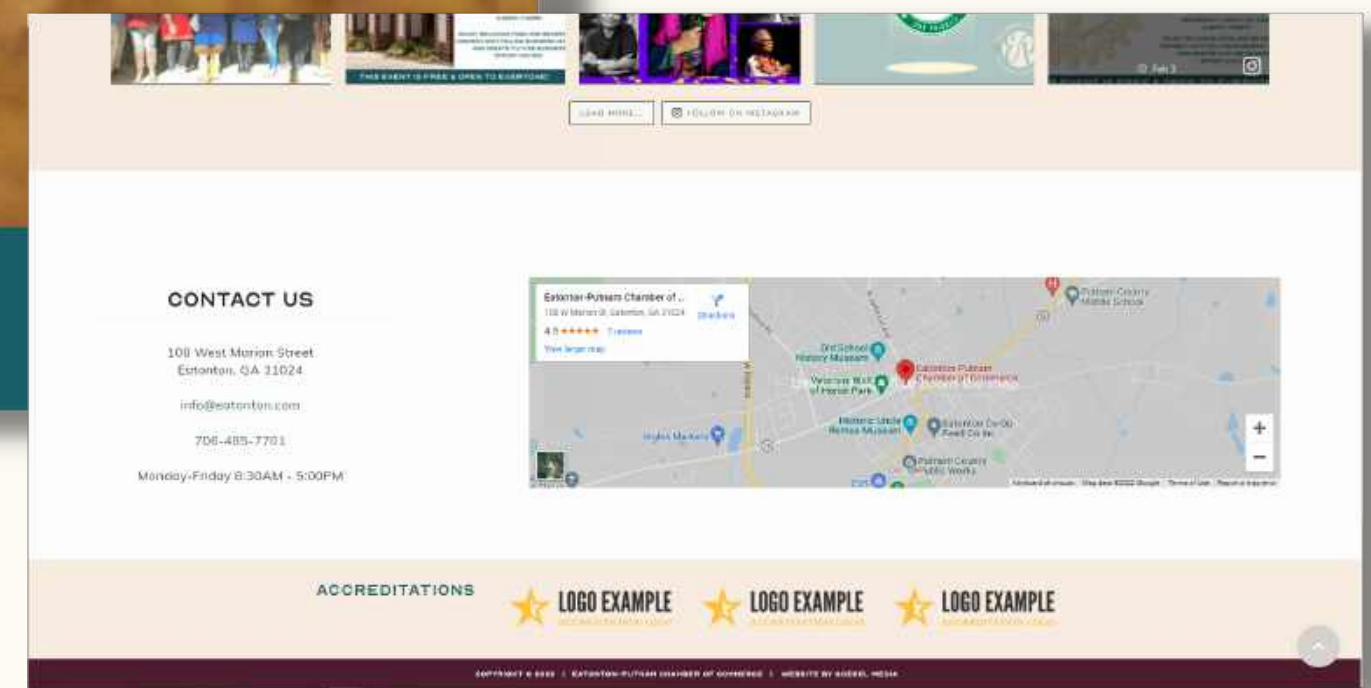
THIS EVENT IS FREE & OPEN TO EVERYONE!

Feb 3

LOAD MORE... FOLLOW ON INSTAGRAM

CONTACT US

100 West Marion Street
Eatonton, GA 31024

info@eatonton.com

706-485-7701

Monday-Friday 8:30AM - 5:00PM

Eatonton-Putnam Chamber of ...
100 W Marion St, Eatonton, GA 31024
4.8 ★★★★★ 7 reviews
View larger map
Directions

Putnam County Middle School
Old School History Museum
Eatonton-Putnam Chamber of Commerce
Veterans Walk of Honor Park
Historic Uncle Remus Museum
Eatonton Co-Op Feed Co Inc
Ingles Markets
Putnam County Public Works

+
−

Keyboard shortcuts Map data ©2022 Google Terms of Use Report a map error

ACCREDITATIONS

LOGO EXAMPLE
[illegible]

LOGO EXAMPLE
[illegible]

LOGO EXAMPLE
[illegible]

COPYRIGHT © 2022 | EATONTON-PUTNAM CHAMBER OF COMMERCE | WEBSITE BY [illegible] MEDIA